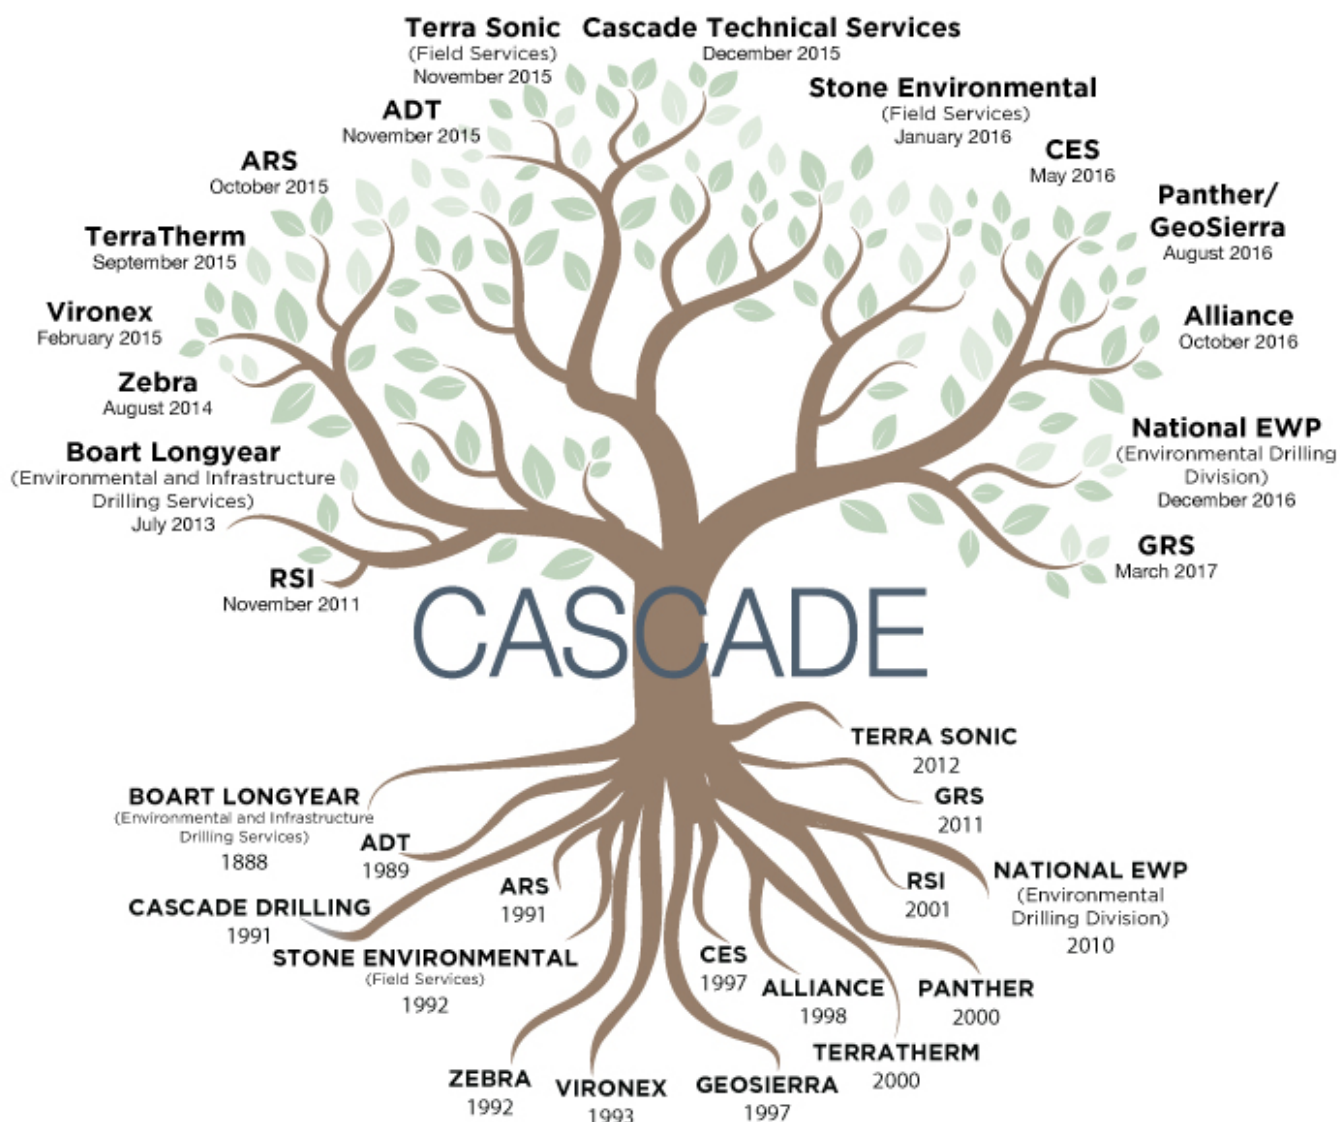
Terra Sonic
(Field Services)
November 2015

Cascade Technical Services
December 2015

Stone Environmental
(Field Services)
January 2016

ADT
November 2015

ARS
October 2015

CES
May 2016

Panther/
GeoSierra
August 2016

TerraTherm
September 2015

Vironex
February 2015

Alliance
October 2016

Zebra
August 2014

Boart Longyear
(Environmental and Infrastructure Drilling Services)
July 2013

National EWP
(Environmental Drilling Division)
December 2016

GRS
March 2017

RSI
November 2011

CASCADE

TERRA SONIC
2012

GRS
2011

BOART LONGYEAR
(Environmental and Infrastructure Drilling Services)
1888

ADT
1989

RSI
2001

NATIONAL EWP
(Environmental Drilling Division)
2010

ARS
1991

CASCADE DRILLING
1991

STONE ENVIRONMENTAL
(Field Services)
1992

CES
1997

ALLIANCE
1998

PANTHER
2000

TERRATHERM
2000

ZEBRA
1992

VIRONEX
1993

GEOSIERRA
1997